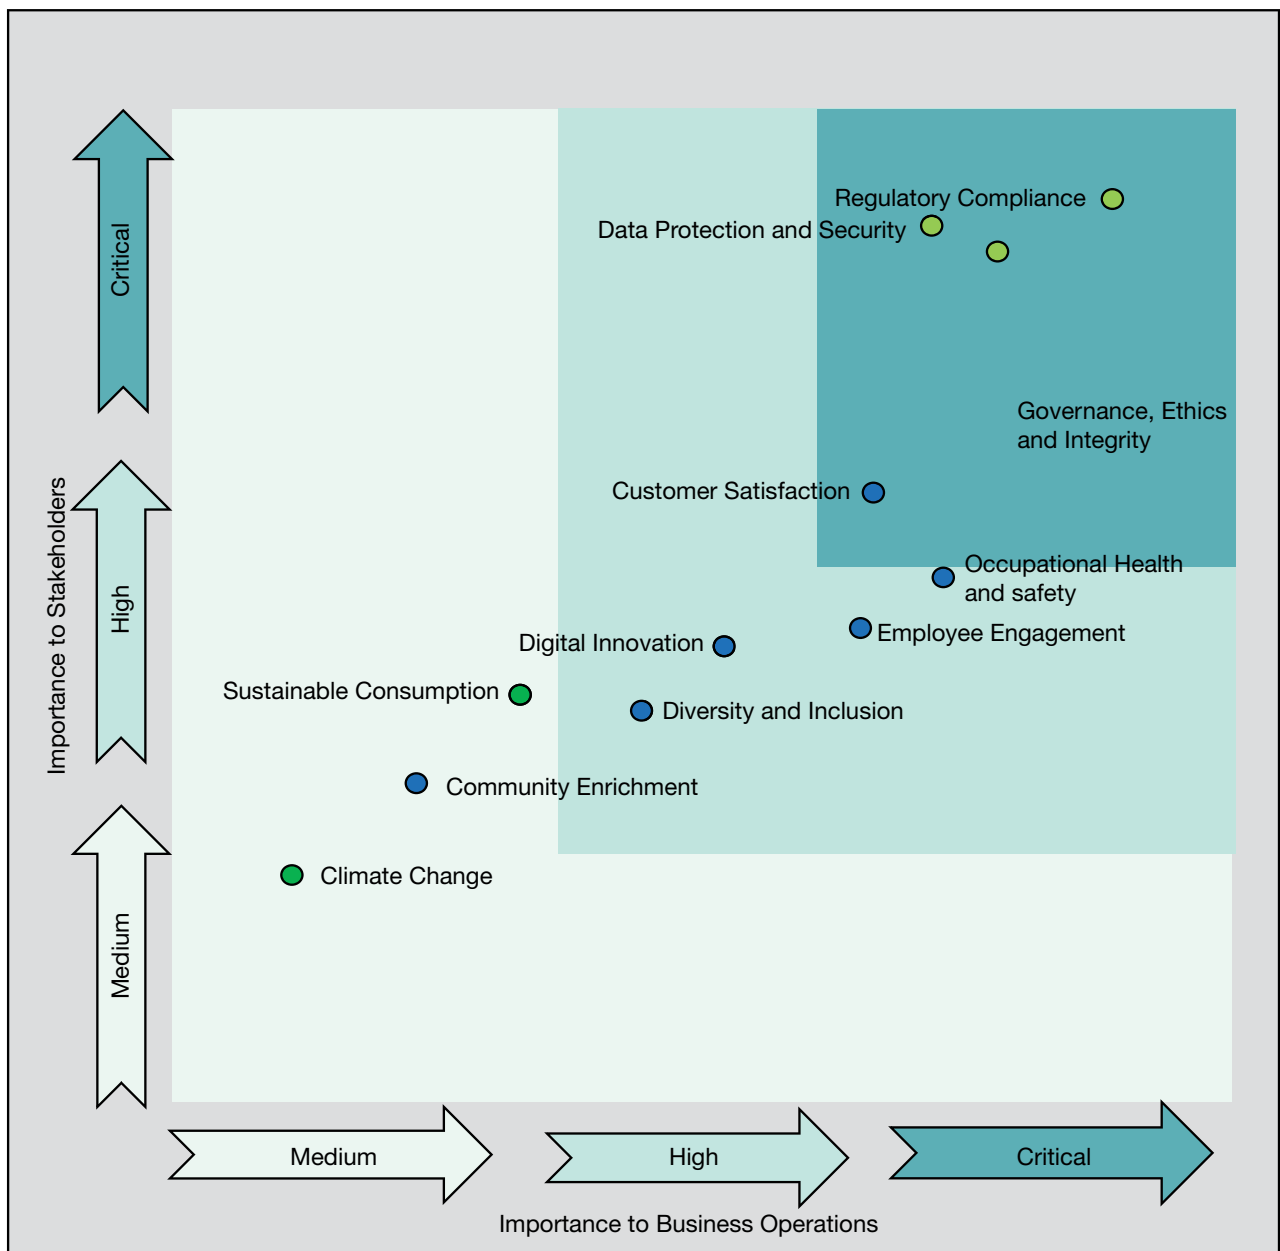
Critical

High

Medium

Importance to Stakeholders

Regulatory Compliance

Data Protection and Security

Governance, Ethics and Integrity

Customer Satisfaction

Occupational Health and safety

Employee Engagement

Digital Innovation

Sustainable Consumption

Diversity and Inclusion

Community Enrichment

Climate Change

Medium

High

Critical

Importance to Business Operations